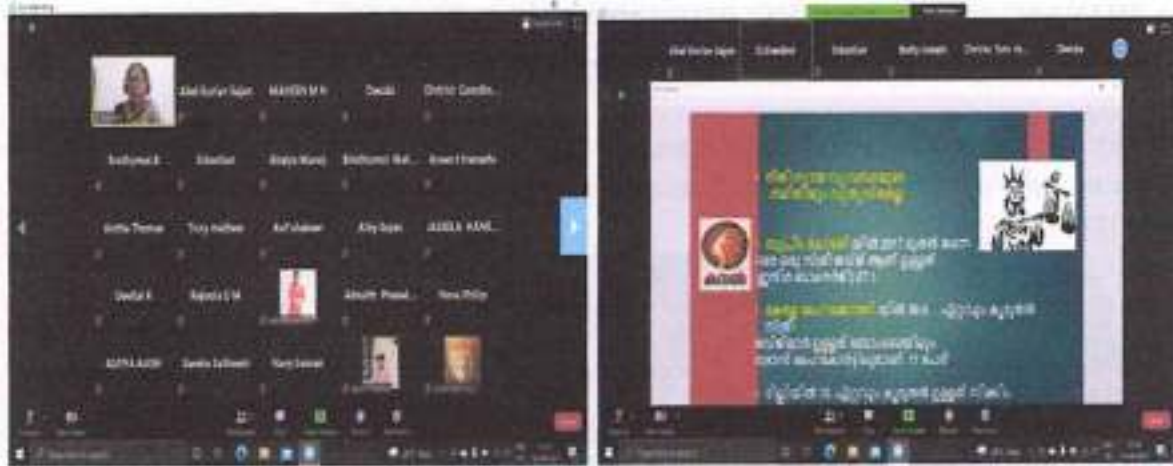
Abel Kurian Sajan MAHEEN M R Devaki District Coordin...

Sindhumol B Sebastian Aiswarya Manoj Bindhumol Mat... Ansari T Fernando

Anitha Thomas Tincy mathew Asif shabeer Alby Sajan JAMILA KANE...

Geetha K Rajeshwari S M Abhijith Prasad... Hema Philip

ADITYA AJOY Sandra Sathyesh Yasin Sainudi

Abel Kurian Sajan Sebastian Sebastian Betty Joseph District Coordin... Devika

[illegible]